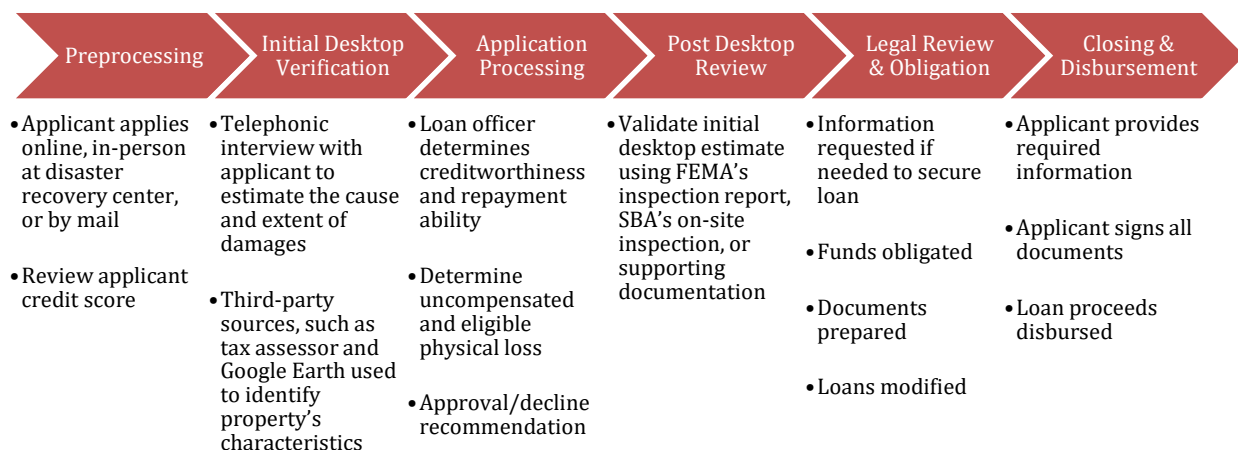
Preprocessing

Initial Desktop Verification

Application Processing

Post Desktop Review

Legal Review & Obligation

Closing & Disbursement

•Applicant applies online, in-person at disaster recovery center, or by mail

•Review applicant credit score

•Telephonic interview with applicant to estimate the cause and extent of damages

•Third-party sources, such as tax assessor and Google Earth used to identify property's characteristics

•Loan officer determines creditworthiness and repayment ability

•Determine uncompensated and eligible physical loss

•Approval/decline recommendation

•Validate initial desktop estimate using FEMA's inspection report, SBA's on-site inspection, or supporting documentation

•Information requested if needed to secure loan

•Funds obligated

•Documents prepared

•Loans modified

•Applicant provides required information

•Applicant signs all documents

•Loan proceeds disbursed